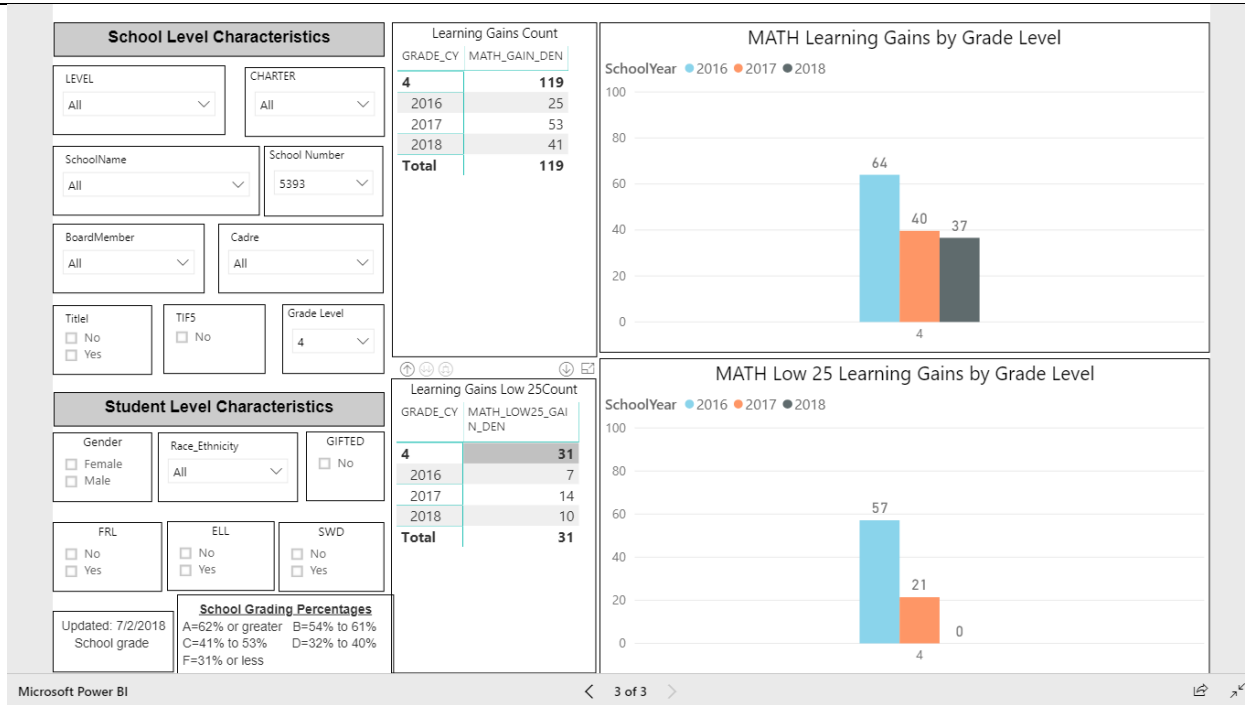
School Level Characteristics

LEVEL
All

CHARTER
All

SchoolName
All

School Number
5393

BoardMember
All

Cadre
All

TitleI
No
Yes

TIF5
No

Grade Level
4

Student Level Characteristics

Gender
Female
Male

Race_Ethnicity
All

GIFTED
No

FRL
No
Yes

ELL
No
Yes

SWD
No
Yes

Updated: 7/2/2018
School grade

School Grading Percentages
A=62% or greater B=54% to 61%
C=41% to 53% D=32% to 40%
F=31% or less

Learning Gains Count

| GRADE_CY | MATH_GAIN_DEN |
|---|---|
| 4 | 119 |
| 2016 | 25 |
| 2017 | 53 |
| 2018 | 41 |
| Total | 119 |

Learning Gains Low 25Count

| GRADE_CY | MATH_LOW25_GAIN_DEN |
|---|---|
| 4 | 31 |
| 2016 | 7 |
| 2017 | 14 |
| 2018 | 10 |
| Total | 31 |

MATH Learning Gains by Grade Level
SchoolYear 2016 2017 2018
100
80
60
40
20
0
64
40
37
4

MATH Low 25 Learning Gains by Grade Level
SchoolYear 2016 2017 2018
100
80
60
40
20
0
57
21
0
4

Microsoft Power BI
3 of 3